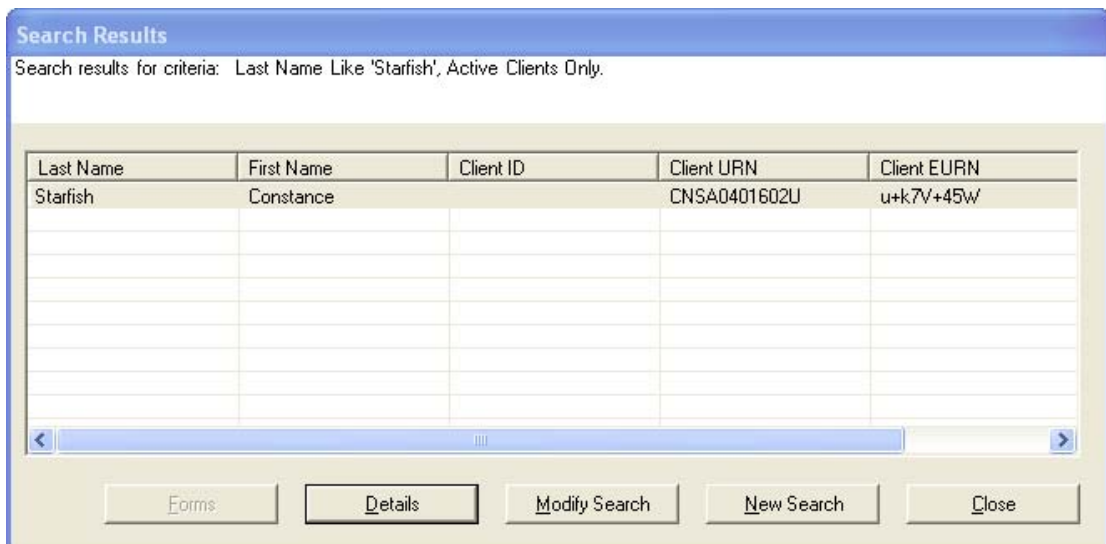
Search Results

Search results for criteria: Last Name Like 'Starfish', Active Clients Only.

| Last Name | First Name | Client ID | Client URN | Client EURN |
|---|---|---|---|---|
| Starfish | Constance | | CNSA0401602U | u+k7V+45W |

Forms Details Modify Search New Search Close